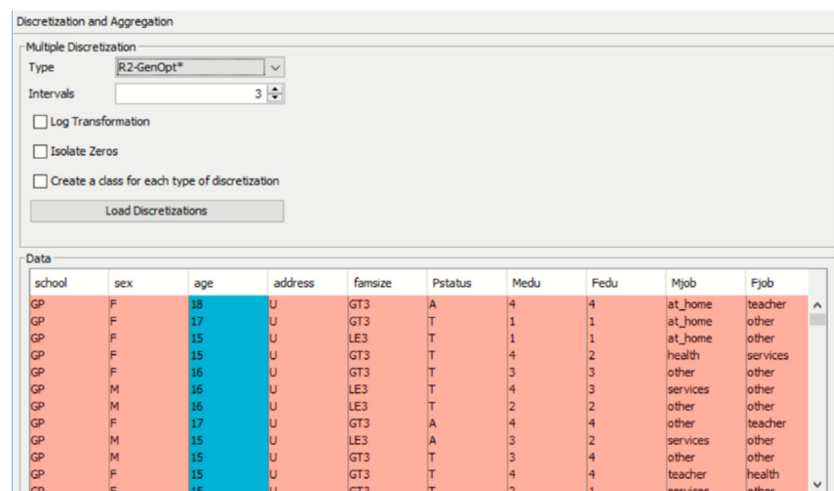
Discretization and Aggregation

Multiple Discretization

Type R2-GenOpt*

Intervals 3

Log Transformation

Isolate Zeros

Create a class for each type of discretization

Load Discretizations

Data

| school | sex | age | address | famsize | Pstatus | Medu | Fedu | Mjob | Fjob |
|---|---|---|---|---|---|---|---|---|---|
| GP | F | 18 | U | GT3 | A | 4 | 4 | at_home | teacher |
| GP | F | 17 | U | GT3 | T | 1 | 1 | at_home | other |
| GP | F | 15 | U | LE3 | T | 1 | 1 | at_home | other |
| GP | F | 15 | U | GT3 | T | 4 | 2 | health | services |
| GP | F | 16 | U | GT3 | T | 3 | 3 | other | other |
| GP | M | 16 | U | LE3 | T | 4 | 3 | services | other |
| GP | M | 16 | U | LE3 | T | 2 | 2 | other | other |
| GP | F | 17 | U | GT3 | A | 4 | 4 | other | teacher |
| GP | M | 15 | U | LE3 | A | 3 | 2 | services | other |
| GP | M | 15 | U | GT3 | T | 3 | 4 | other | other |
| GP | F | 15 | U | GT3 | T | 4 | 4 | teacher | health |
| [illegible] | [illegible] | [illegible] | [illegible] | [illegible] | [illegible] | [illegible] | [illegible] | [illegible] | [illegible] |